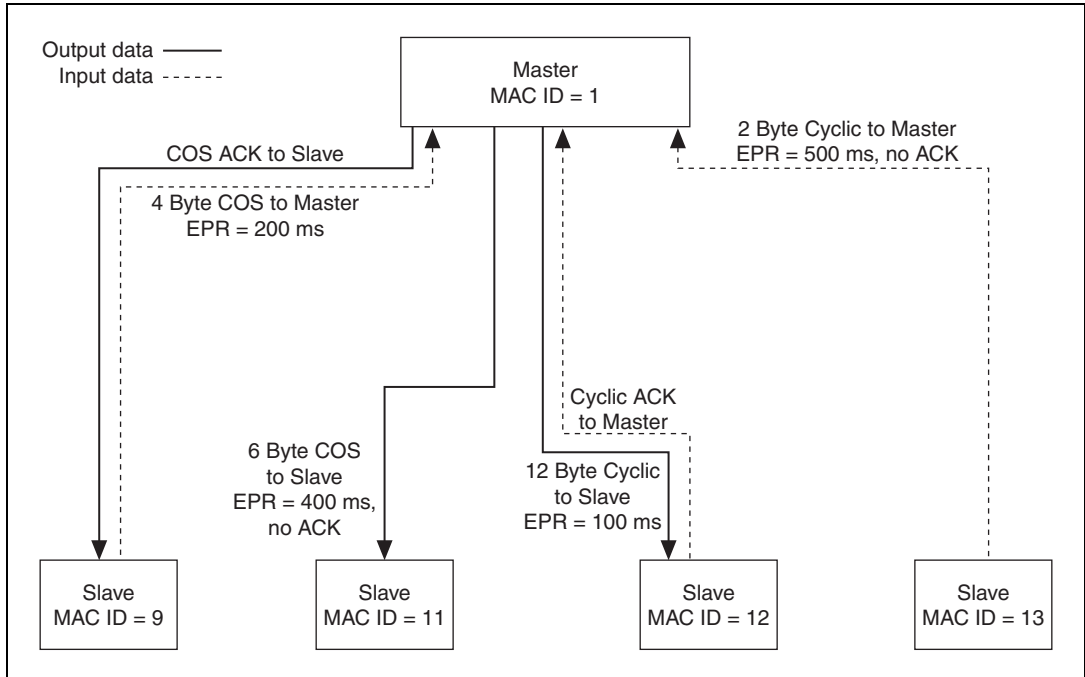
Output data
Input data

Master
MAC ID = 1

COS ACK to Slave

4 Byte COS to Master
EPR = 200 ms

2 Byte Cyclic to Master
EPR = 500 ms, no ACK

Cyclic ACK
to Master

6 Byte COS
to Slave
EPR = 400 ms,
no ACK

12 Byte Cyclic
to Slave
EPR = 100 ms

Slave
MAC ID = 9

Slave
MAC ID = 11

Slave
MAC ID = 12

Slave
MAC ID = 13